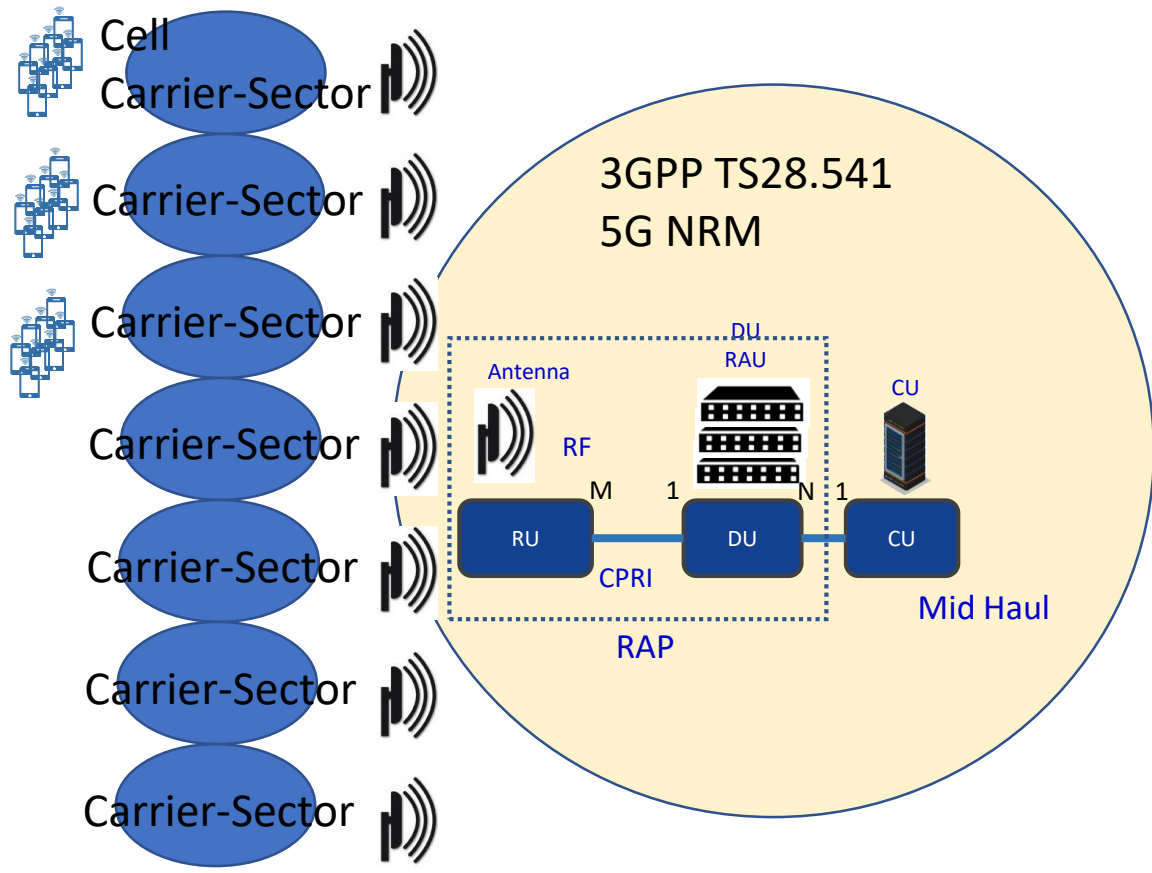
Cell
Carrier-Sector

Carrier-Sector

Carrier-Sector

Carrier-Sector

Carrier-Sector

Carrier-Sector

Carrier-Sector

3GPP TS28.541
5G NRM

DU
RAU

Antenna

RF

CU

M 1 N 1

RU

DU

CU

CPRI

Mid Haul

RAP